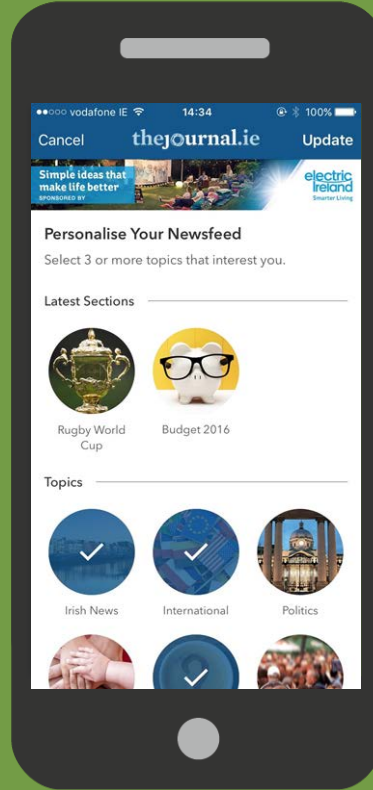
●●○○○ vodafone IE 14:34 100%

Cancel thejournal.ie Update

Simple ideas that make life better
SPONSORED BY
electric Ireland
Smarter Living

Personalise Your Newsfeed

Select 3 or more topics that interest you.

Latest Sections

Rugby World Cup

Budget 2016

Topics

Irish News

International

Politics